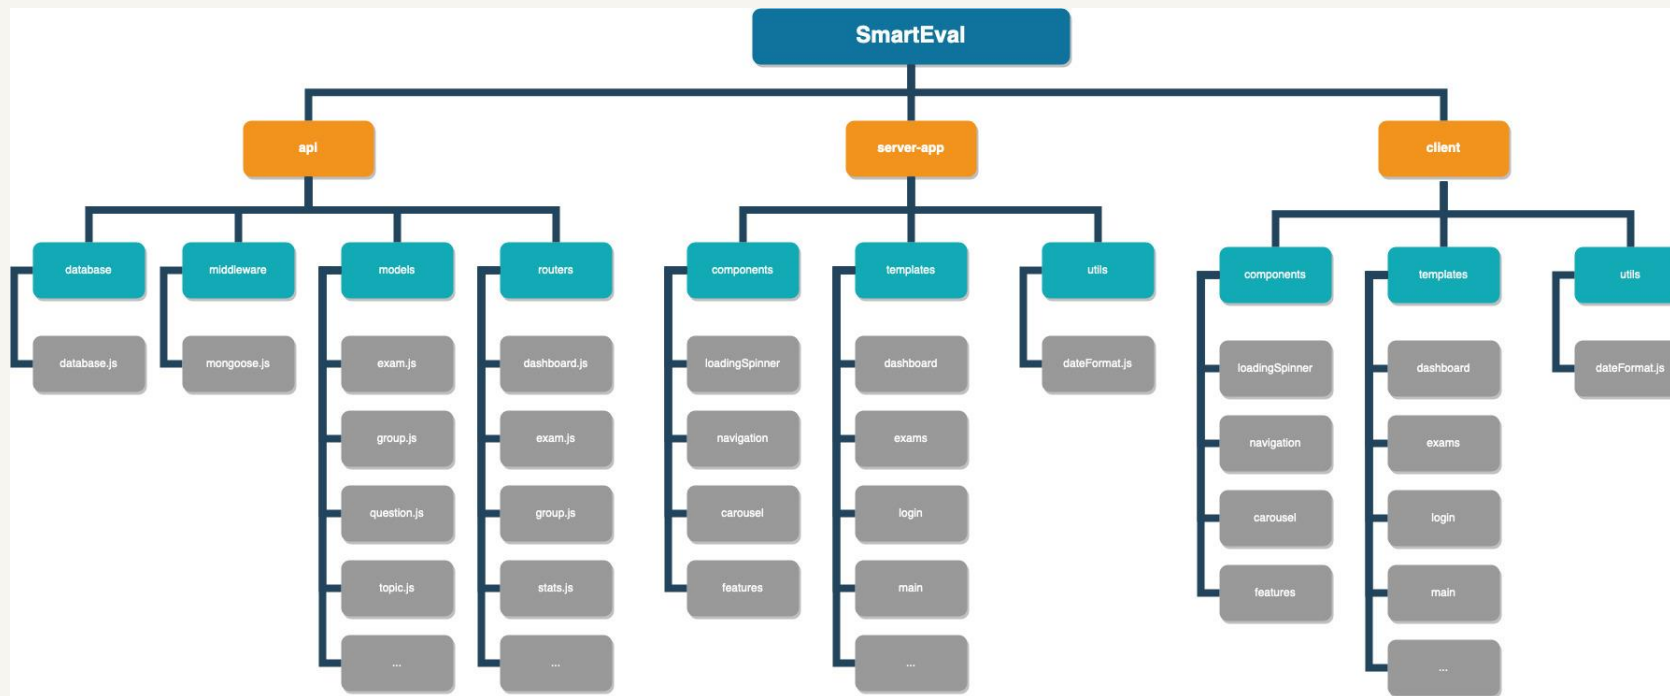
SmartEval

api

database
database.js

middleware
mongoose.js

models
exam.js
group.js
question.js
topic.js
...

routers
dashboard.js
exam.js
group.js
stats.js
...

server-app

components
loadingSpinner
navigation
carousel
features

templates
dashboard
exams
login
main
...

utils
dateFormat.js

client

components
loadingSpinner
navigation
carousel
features

templates
dashboard
exams
login
main
...

utils
dateFormat.js